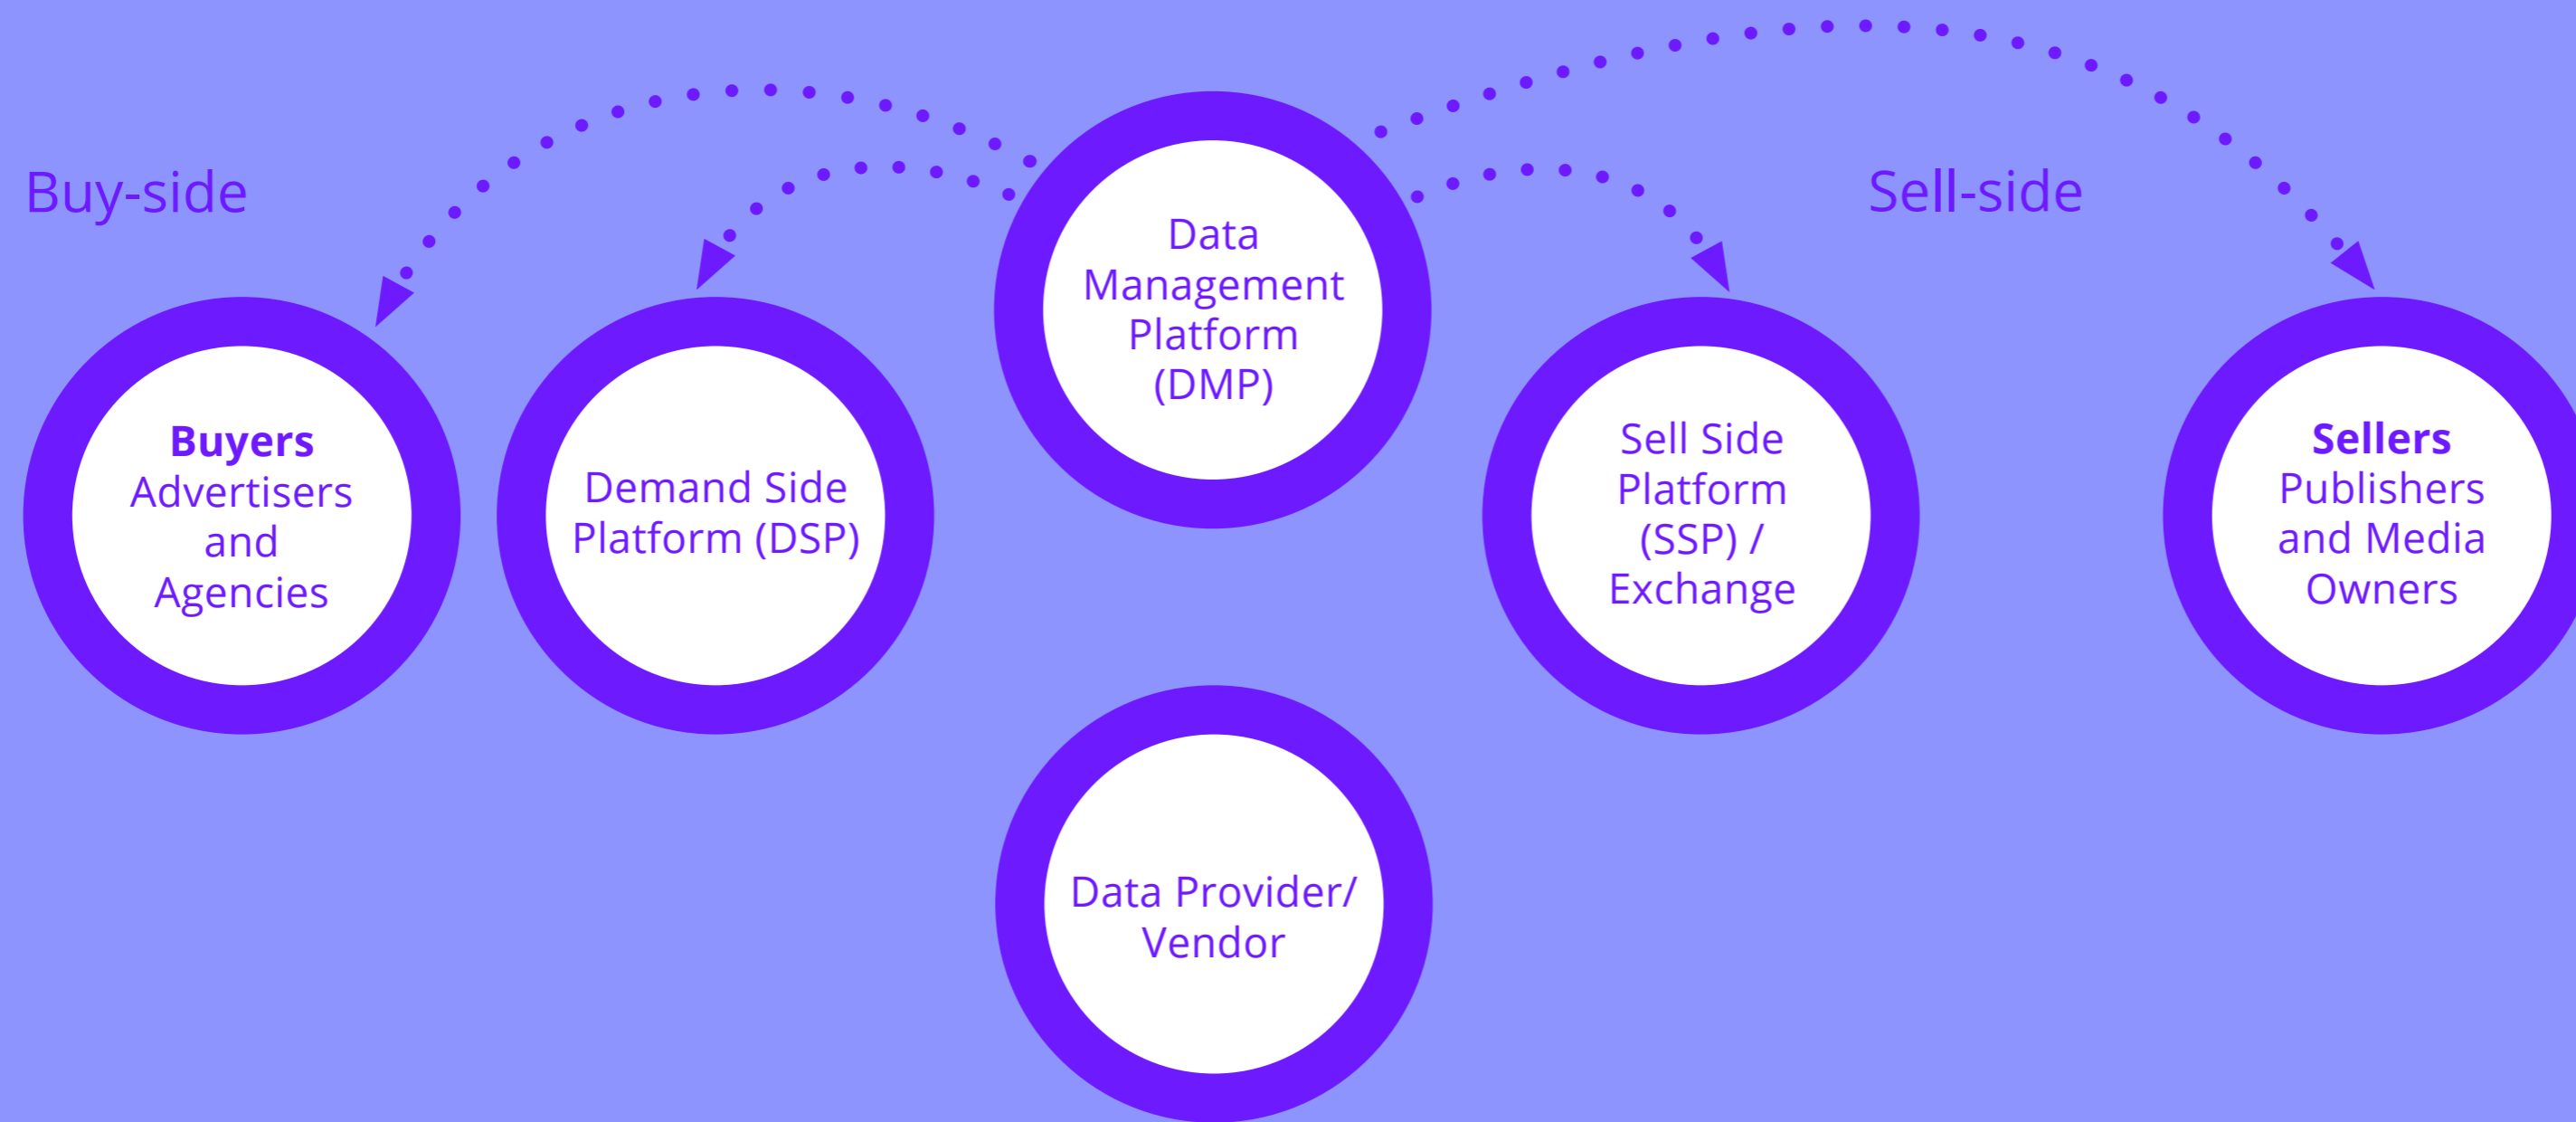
Buy-side

Data Management Platform (DMP)

Sell-side

**Buyers**
Advertisers and Agencies

Demand Side Platform (DSP)

Sell Side Platform (SSP) / Exchange

**Sellers**
Publishers and Media Owners

Data Provider/ Vendor